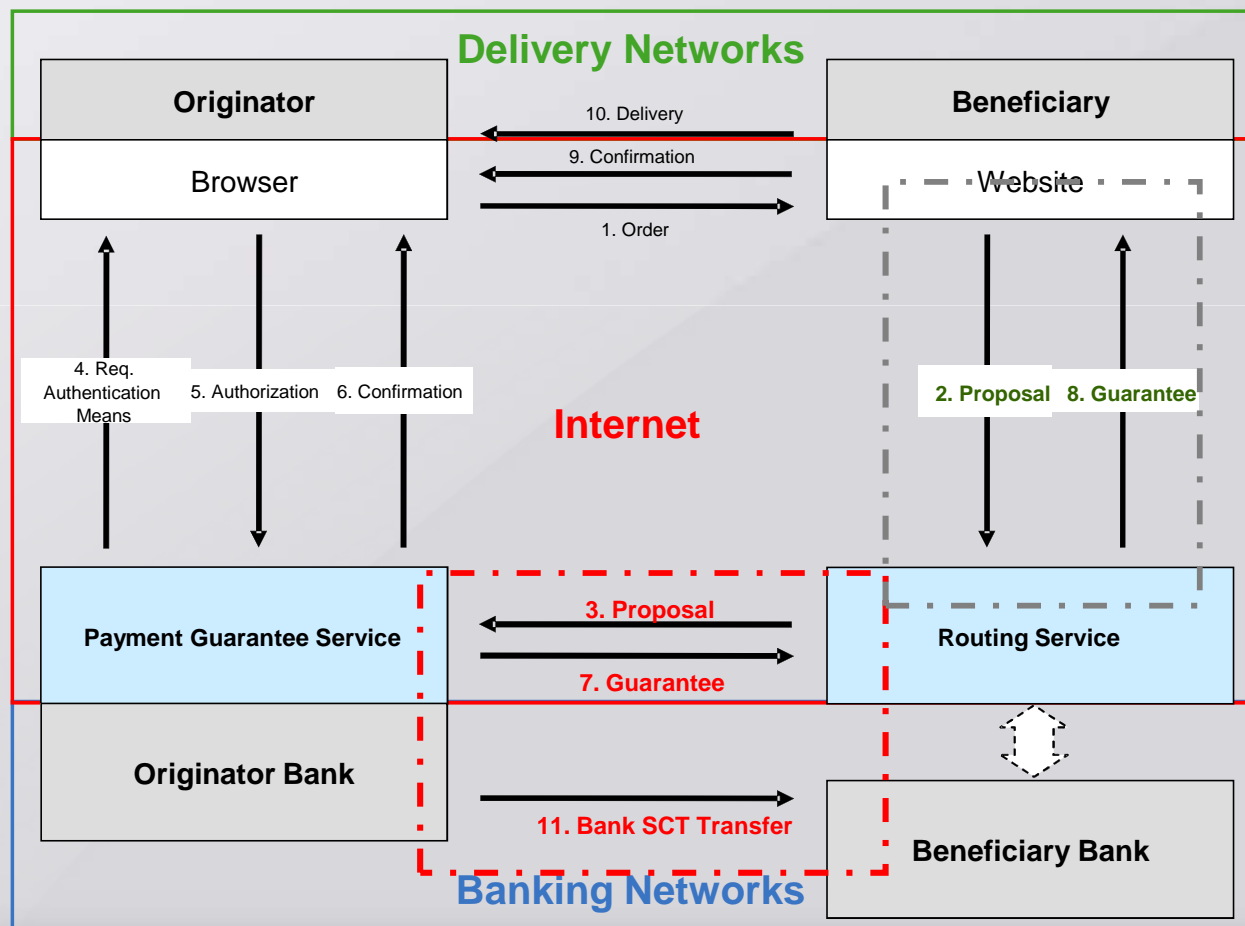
Delivery Networks

Originator

Browser

10. Delivery

9. Confirmation

1. Order

Beneficiary

Website

4. Req. Authentication Means

5. Authorization

6. Confirmation

Internet

2. Proposal

8. Guarantee

Payment Guarantee Service

3. Proposal

7. Guarantee

Routing Service

Originator Bank

11. Bank SCT Transfer

Beneficiary Bank

Banking Networks